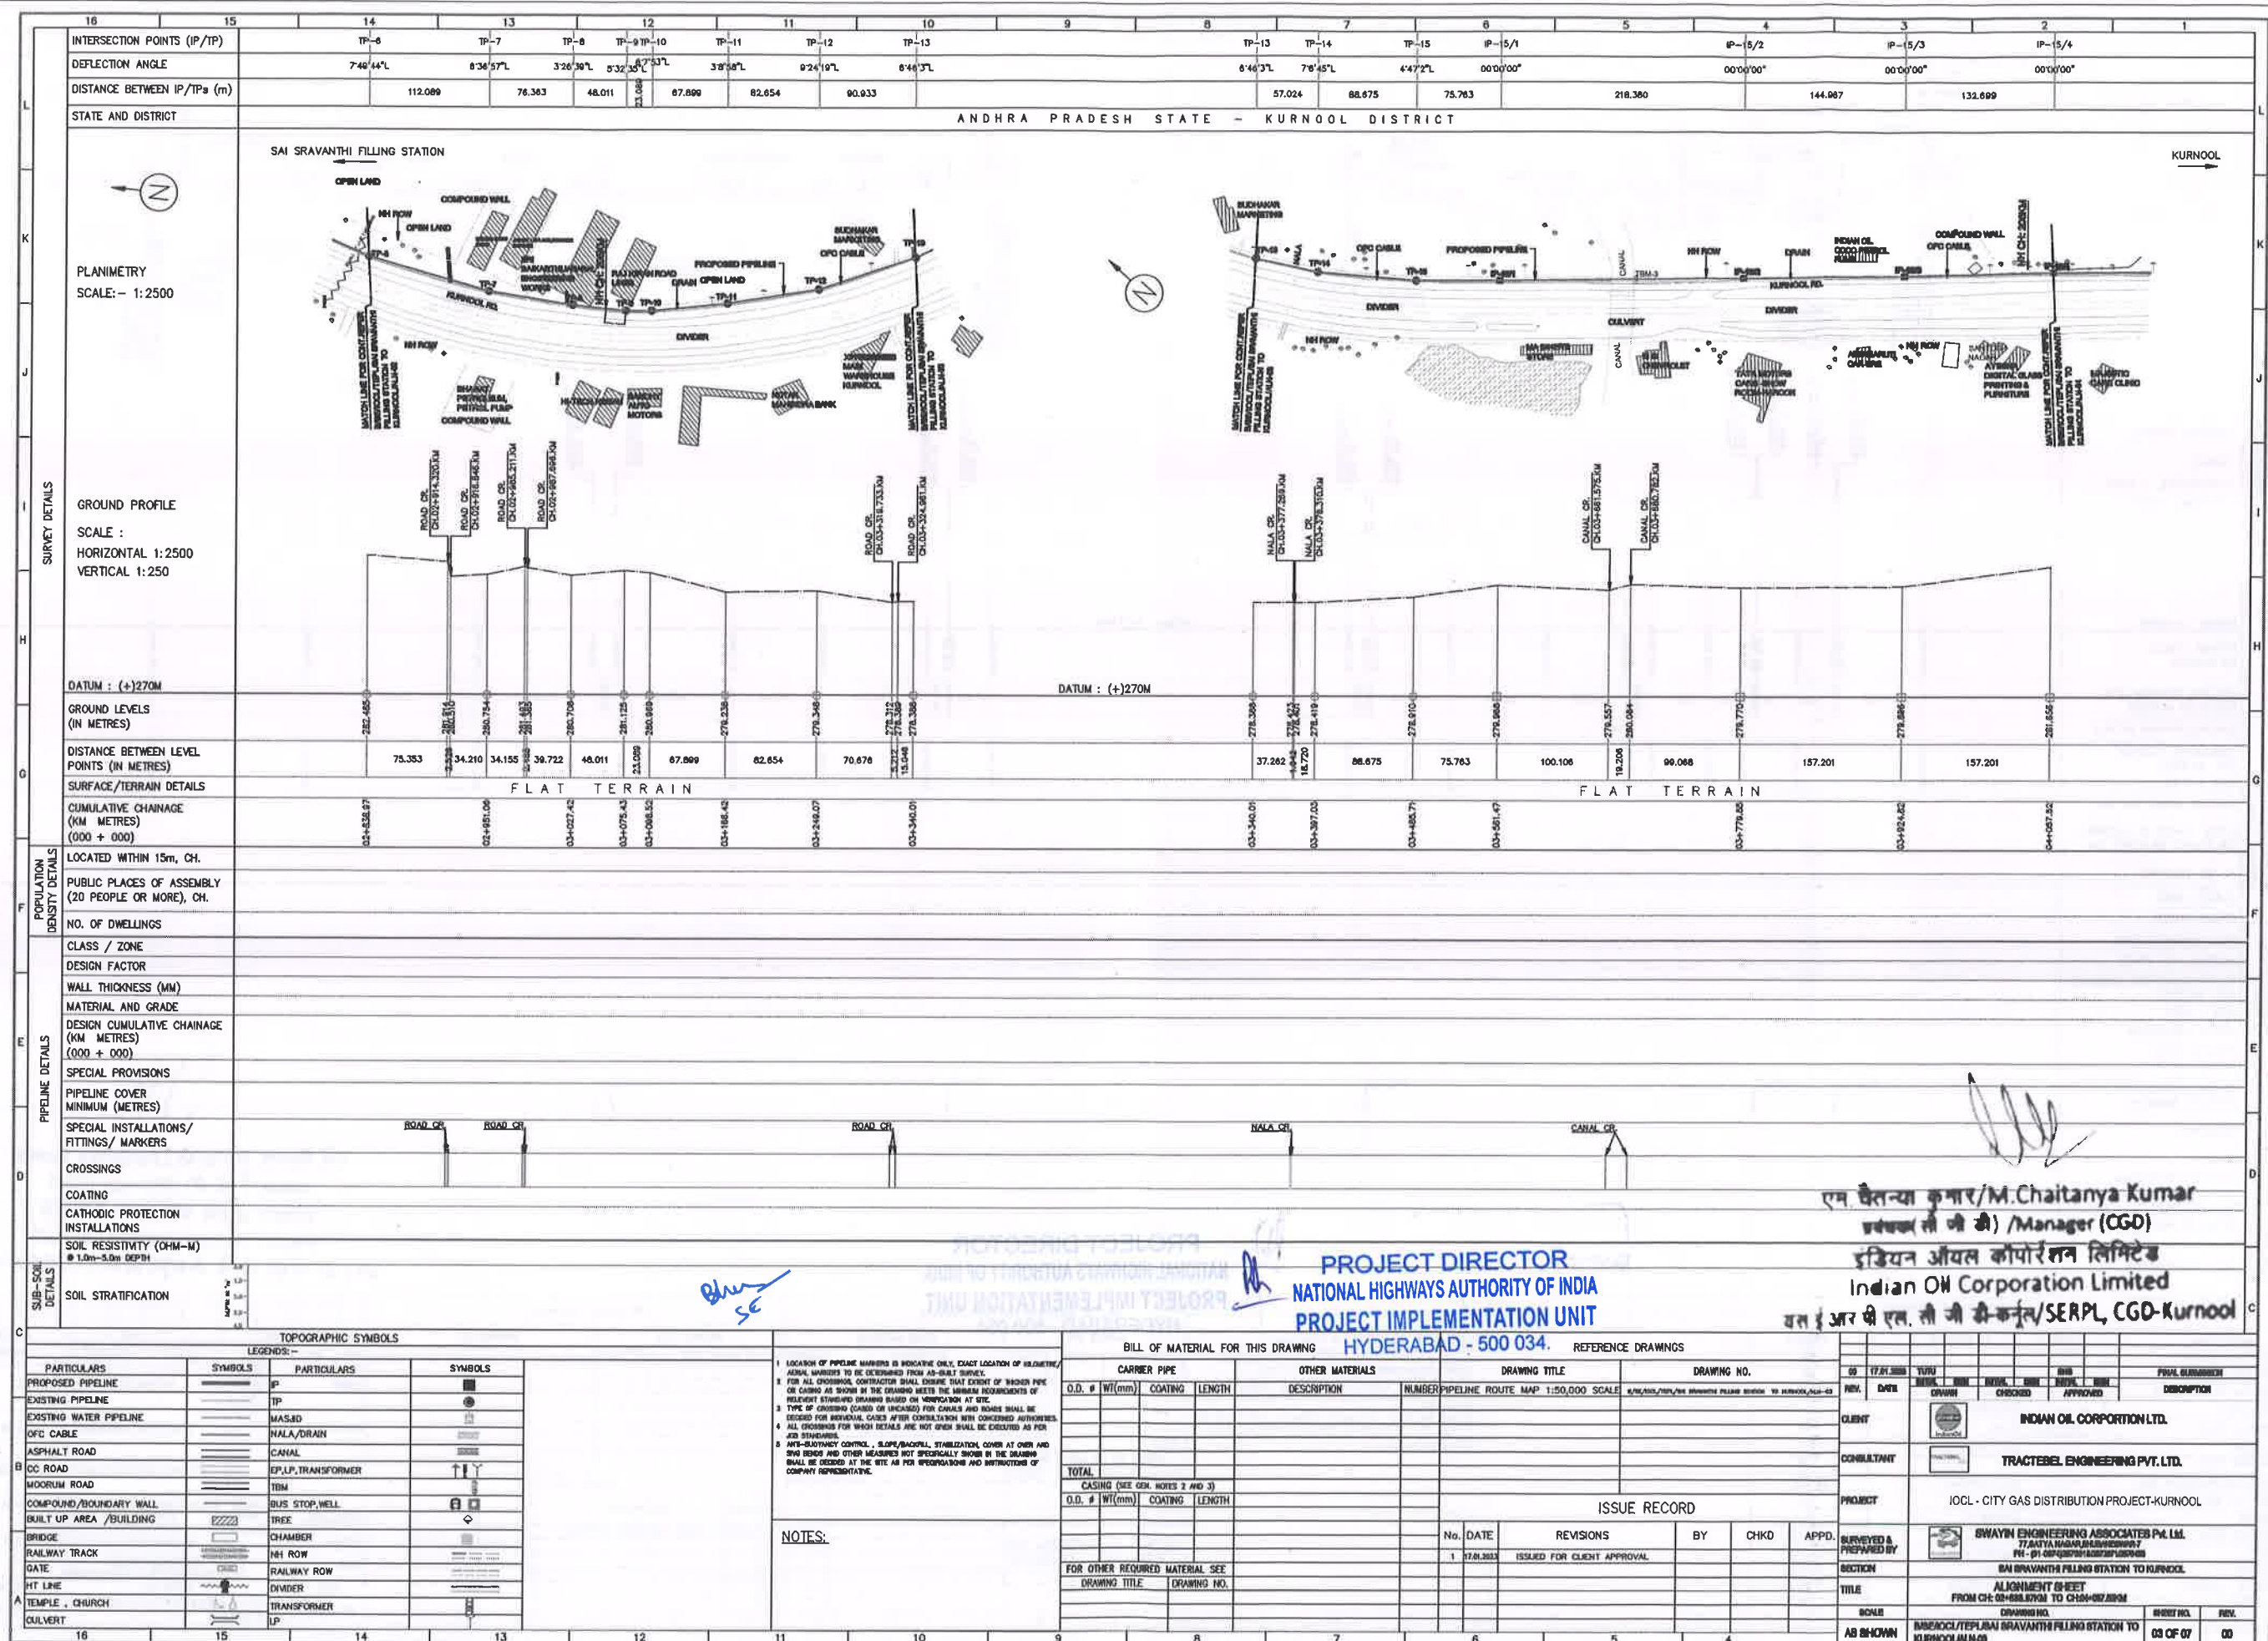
16 15 14 13 12 11 10 9 8 7 6 5 4 3 2 1

INTERSECTION POINTS (IP/TP) TP-6 TP-7 TP-8 TP-9 TP-10 TP-11 TP-12 TP-13 TP-13 TP-14 TP-15 IP-15/1 IP-15/2 IP-15/3 IP-15/4

DEFLECTION ANGLE 7°46'44"L 8°36'57"L 3°26'30"L 5°32'35"L 6°7'53"L 3°8'58"L 9°24'19"L 8°46'3"L 6°46'3"L 7°6'45"L 4°47'2"L 00°00'00" 00°00'00" 00°00'00" 00°00'00"

DISTANCE BETWEEN IP/TPs (m) 112.089 76.363 48.011 23.089 67.899 82.654 90.933 57.024 88.675 75.763 218.380 144.987 132.699

STATE AND DISTRICT ANDHRA PRADESH STATE – KURNOOL DISTRICT

SAI SRAVANTHI FILLING STATION

KURNOOL

PLANIMETRY
SCALE:– 1:2500

GROUND PROFILE
SCALE :
HORIZONTAL 1:2500
VERTICAL 1:250

SURVEY DETAILS

DATUM : (+)270M

DATUM : (+)270M

GROUND LEVELS (IN METRES)

DISTANCE BETWEEN LEVEL POINTS (IN METRES) 75.353 34.210 34.155 39.722 48.011 23.089 67.899 82.654 70.676 37.262 88.675 75.763 100.106 19.206 99.066 157.201 157.201

SURFACE/TERRAIN DETAILS FLAT TERRAIN FLAT TERRAIN

CUMULATIVE CHAINAGE (KM METRES) (000 + 000)

POPULATION DENSITY DETAILS
LOCATED WITHIN 15m, CH.
PUBLIC PLACES OF ASSEMBLY (20 PEOPLE OR MORE), CH.
NO. OF DWELLINGS

PIPELINE DETAILS
CLASS / ZONE
DESIGN FACTOR
WALL THICKNESS (MM)
MATERIAL AND GRADE
DESIGN CUMULATIVE CHAINAGE (KM METRES) (000 + 000)
SPECIAL PROVISIONS
PIPELINE COVER MINIMUM (METRES)
SPECIAL INSTALLATIONS/ FITTINGS/ MARKERS ROAD CR. ROAD CR. ROAD CR. NALA CR. CANAL CR.
CROSSINGS
COATING
CATHODIC PROTECTION INSTALLATIONS

SUB-SOIL DETAILS
SOIL RESISTIVITY (OHM-M) @ 1.0m–5.0m DEPTH
SOIL STRATIFICATION

PROJECT DIRECTOR
NATIONAL HIGHWAYS AUTHORITY OF INDIA
PROJECT IMPLEMENTATION UNIT
HYDERABAD - 500 034.

एम. चैतन्य कुमार/M.Chaitanya Kumar
प्रबंधक(सी जी डी) /Manager (CGD)
इंडियन ऑयल कॉर्पोरेशन लिमिटेड
Indian Oil Corporation Limited
एस आर पी एल, सी जी डी-कर्नूल/SERPL, CGD-Kurnool

TOPOGRAPHIC SYMBOLS
LEGENDS:–

| PARTICULARS | SYMBOLS | PARTICULARS | SYMBOLS |
|---|---|---|---|
| PROPOSED PIPELINE | | IP | |
| EXISTING PIPELINE | | TP | |
| EXISTING WATER PIPELINE | | MASJID | |
| OFC CABLE | | NALA/DRAIN | |
| ASPHALT ROAD | | CANAL | |
| CC ROAD | | EP,LP,TRANSFORMER | |
| MOORUM ROAD | | TBM | |
| COMPOUND/BOUNDARY WALL | | BUS STOP,WELL | |
| BUILT UP AREA /BUILDING | | TREE | |
| BRIDGE | | CHAMBER | |
| RAILWAY TRACK | | NH ROW | |
| GATE | | RAILWAY ROW | |
| HT LINE | | DIVIDER | |
| TEMPLE , CHURCH | | TRANSFORMER | |
| CULVERT | | LP | |

NOTES:

BILL OF MATERIAL FOR THIS DRAWING
CARRIER PIPE: O.D. # | WT(mm) | COATING | LENGTH
OTHER MATERIALS: DESCRIPTION | NUMBER
TOTAL
CASING (SEE GEN. NOTES 2 AND 3)
FOR OTHER REQUIRED MATERIAL SEE DRAWING TITLE DRAWING NO.

REFERENCE DRAWINGS
DRAWING TITLE | DRAWING NO.
PIPELINE ROUTE MAP 1:50,000 SCALE

ISSUE RECORD
| No. | DATE | REVISIONS | BY | CHKD | APPD. |
|---|---|---|---|---|---|
| 1 | 17.01.2023 | ISSUED FOR CLIENT APPROVAL | | | |

CLIENT INDIAN OIL CORPORATION LTD.
CONSULTANT TRACTEBEL ENGINEERING PVT. LTD.
PROJECT IOCL - CITY GAS DISTRIBUTION PROJECT-KURNOOL
SURVEYED & PREPARED BY SWAYIN ENGINEERING ASSOCIATES Pvt. Ltd.
SECTION SAI SRAVANTHI FILLING STATION TO KURNOOL
TITLE ALIGNMENT SHEET
SCALE AS SHOWN
SHEET NO. 03 OF 07
REV. 00